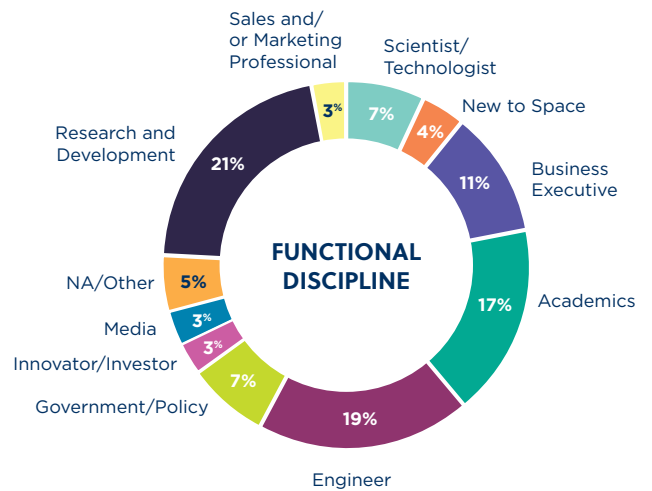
FUNCTIONAL DISCIPLINE

Sales and/ or Marketing Professional
3%

Scientist/ Technologist
7%

New to Space
4%

Business Executive
11%

Academics
17%

Engineer
19%

Government/Policy
7%

Innovator/Investor
3%

Media
3%

NA/Other
5%

Research and Development
21%